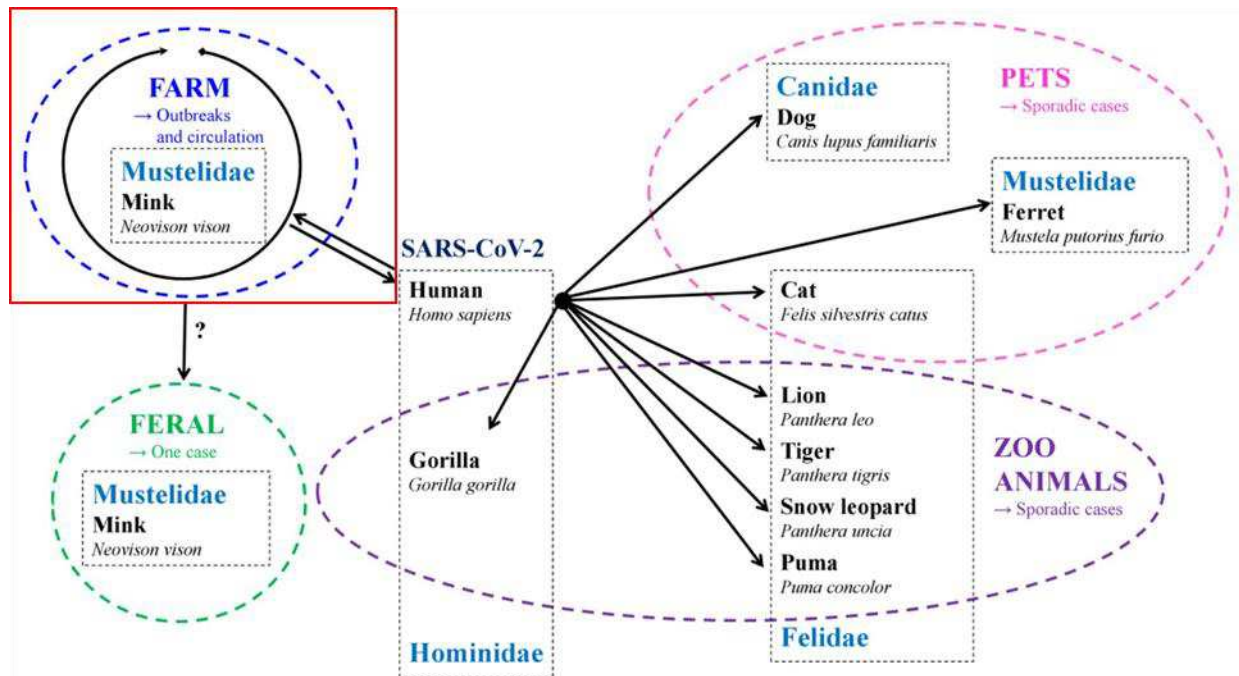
FARM
→ Outbreaks and circulation

Mustelidae
Mink
Neovison vison

?

FERAL
→ One case

Mustelidae
Mink
Neovison vison

SARS-CoV-2
Human
Homo sapiens

Gorilla
Gorilla gorilla

Hominidae

Canidae
Dog
Canis lupus familiaris

PETS
→ Sporadic cases

Mustelidae
Ferret
Mustela putorius furio

Cat
Felis silvestris catus

Lion
Panthera leo

Tiger
Panthera tigris

Snow leopard
Panthera uncia

Puma
Puma concolor

Felidae

ZOO ANIMALS
→ Sporadic cases